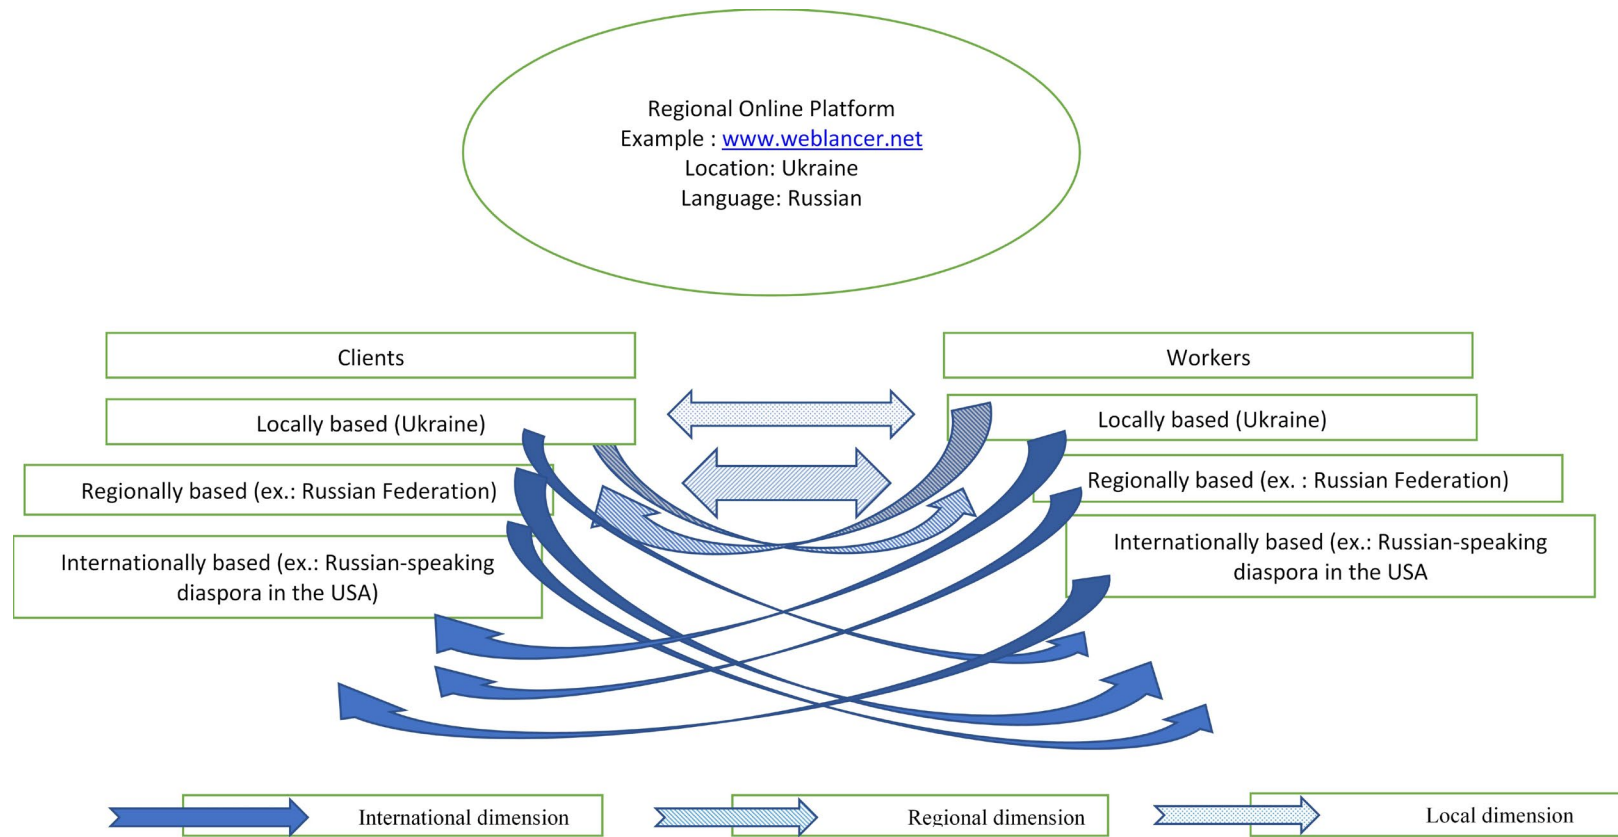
Regional Online Platform
Example : www.weblancer.net
Location: Ukraine
Language: Russian

Clients

Locally based (Ukraine)

Regionally based (ex.: Russian Federation)

Internationally based (ex.: Russian-speaking diaspora in the USA)

Workers

Locally based (Ukraine)

Regionally based (ex. : Russian Federation)

Internationally based (ex.: Russian-speaking diaspora in the USA

International dimension

Regional dimension

Local dimension